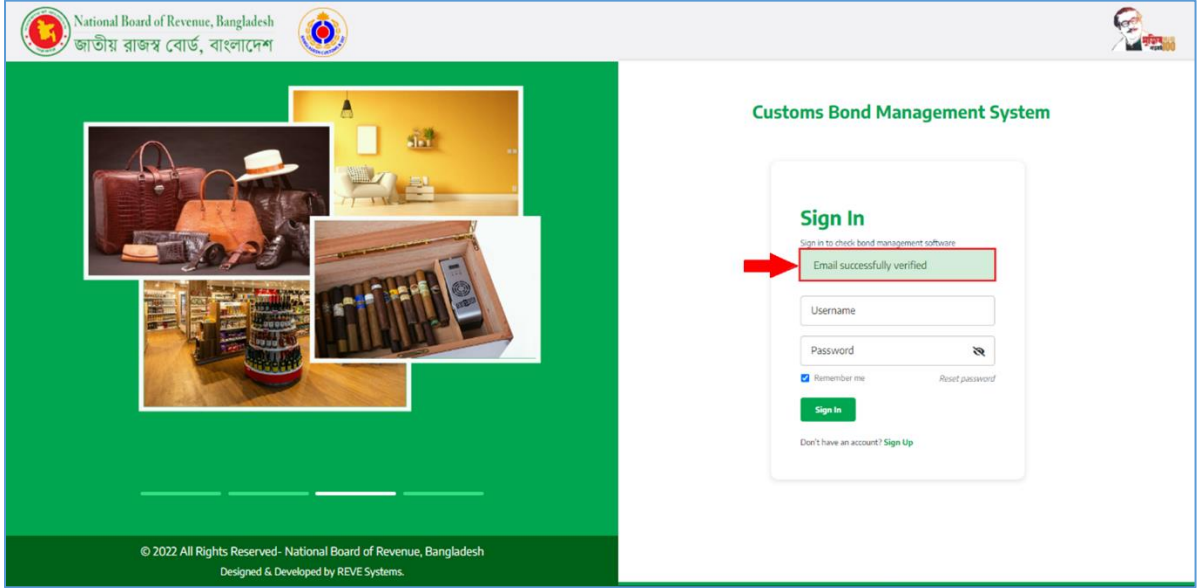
National Board of Revenue, Bangladesh
জাতীয় রাজস্ব বোর্ড, বাংলাদেশ

Customs Bond Management System

Sign In
Sign in to check bond management software

Email successfully verified

Username

Password

Remember me
Reset password

Sign In

Don't have an account? Sign Up

© 2022 All Rights Reserved- National Board of Revenue, Bangladesh
Designed & Developed by REVE Systems.